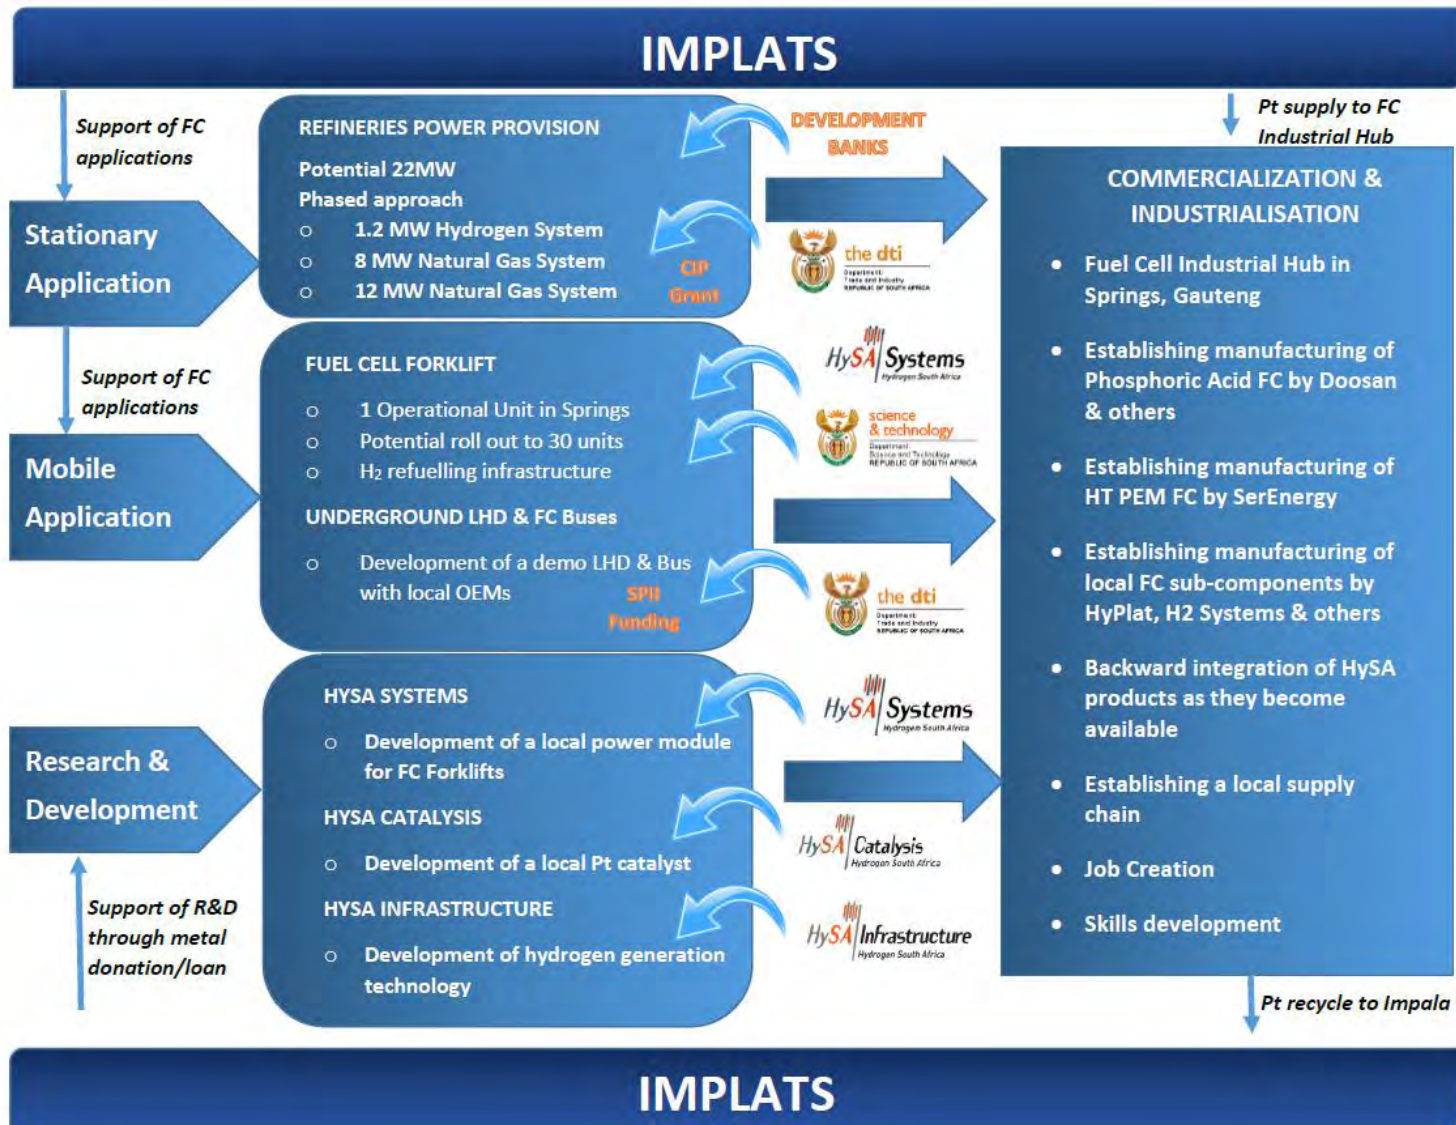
IMPLATS

Support of FC applications

Stationary Application

REFINERIES POWER PROVISION

Potential 22MW
Phased approach
o 1.2 MW Hydrogen System
o 8 MW Natural Gas System
o 12 MW Natural Gas System

DEVELOPMENT BANKS

CIP Grant

the dti
Department: Trade and Industry REPUBLIC OF SOUTH AFRICA

Pt supply to FC Industrial Hub

COMMERCIALIZATION & INDUSTRIALISATION

• Fuel Cell Industrial Hub in Springs, Gauteng
• Establishing manufacturing of Phosphoric Acid FC by Doosan & others
• Establishing manufacturing of HT PEM FC by SerEnergy
• Establishing manufacturing of local FC sub-components by HyPlat, H2 Systems & others
• Backward integration of HySA products as they become available
• Establishing a local supply chain
• Job Creation
• Skills development

Support of FC applications

Mobile Application

FUEL CELL FORKLIFT

o 1 Operational Unit in Springs
o Potential roll out to 30 units
o $H_2$ refuelling infrastructure

UNDERGROUND LHD & FC Buses

o Development of a demo LHD & Bus with local OEMs

SPII Funding

HySA Systems
Hydrogen South Africa

science & technology
Department: Science and Technology REPUBLIC OF SOUTH AFRICA

the dti
Department: Trade and Industry REPUBLIC OF SOUTH AFRICA

Research & Development

HYSA SYSTEMS

o Development of a local power module for FC Forklifts

HYSA CATALYSIS

o Development of a local Pt catalyst

HYSA INFRASTRUCTURE

o Development of hydrogen generation technology

HySA Systems
Hydrogen South Africa

HySA Catalysis
Hydrogen South Africa

HySA Infrastructure
Hydrogen South Africa

Support of R&D through metal donation/loan

Pt recycle to Impala

IMPLATS